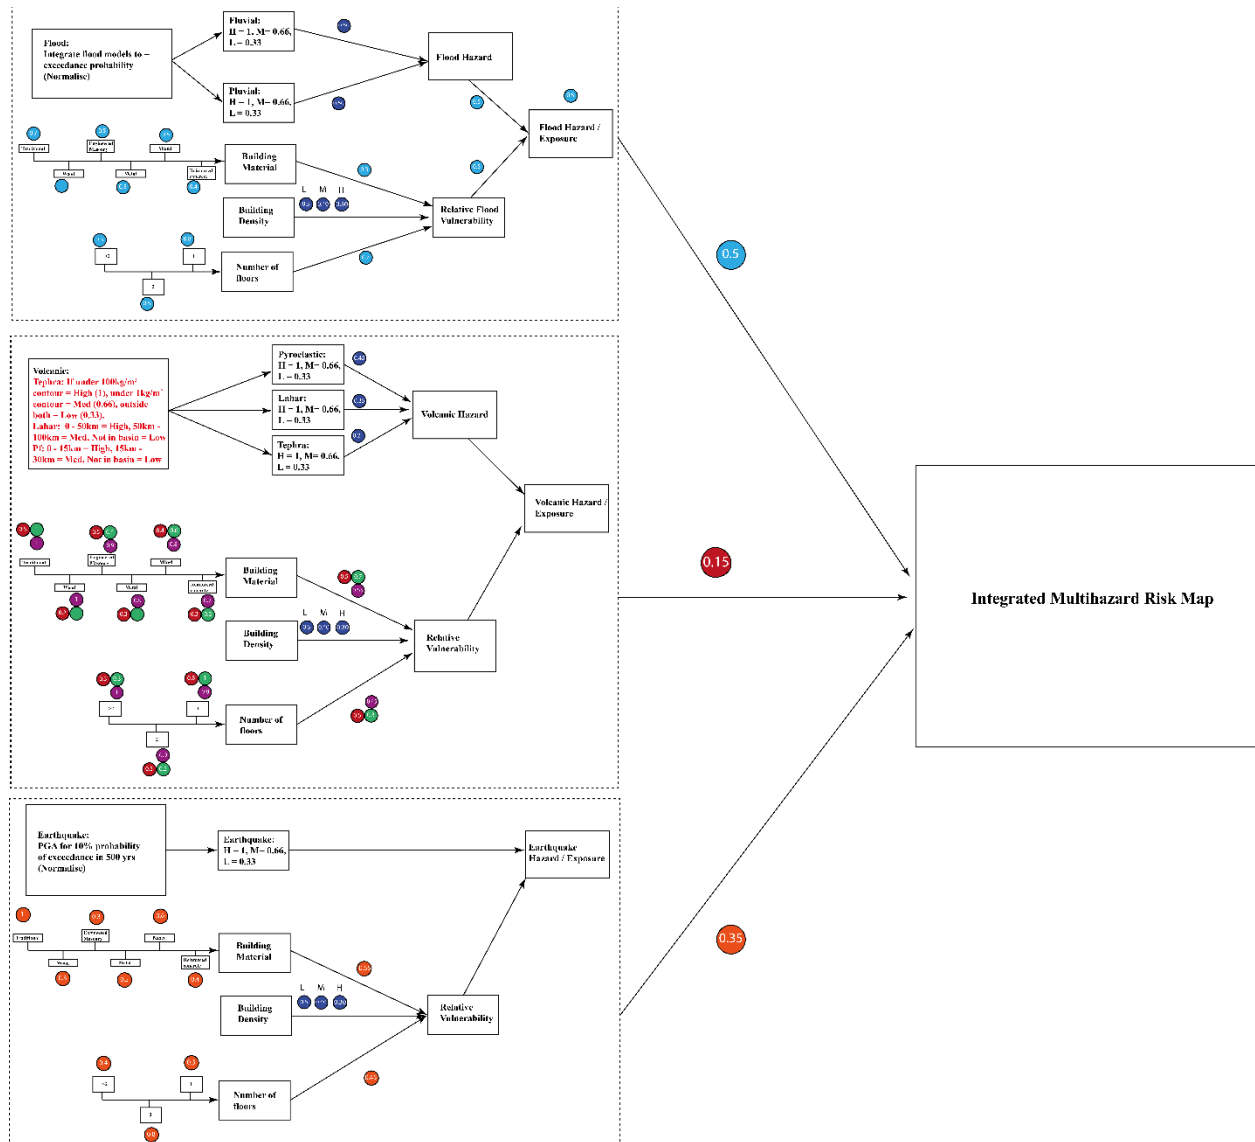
Flood:
Integrate flood models to – exceedance probability (Normalise)

Fluvial:
H = 1, M= 0.66, L = 0.33

Pluvial:
H = 1, M= 0.66, L = 0.33

Flood Hazard

Flood Hazard / Exposure

Building Material

Building Density

Number of floors

Relative Flood Vulnerability

L M H

0.5

Volcanic:
Tephra: H under 100kg/m² contour = High (1), under 1kg/m² contour = Med (0.66), outside both = Low (0.33).
Lahar: 0 - 50km = High, 50km - 100km = Med. Not in basin = Low
PF: 0 - 15km = High, 15km - 30km = Med. Not in basin = Low

Pyroclastic:
H = 1, M= 0.66, L = 0.33

Lahar:
H = 1, M= 0.66, L = 0.33

Tephra:
H = 1, M= 0.66, L = 0.33

Volcanic Hazard

Volcanic Hazard / Exposure

Building Material

Building Density

Number of floors

Relative Vulnerability

L M H

0.15

Integrated Multihazard Risk Map

Earthquake:
PGA for 10% probability of exceedance in 500 yrs (Normalise)

Earthquake:
H = 1, M= 0.66, L = 0.33

Earthquake Hazard / Exposure

Building Material

Building Density

Number of floors

Relative Vulnerability

L M H

0.35